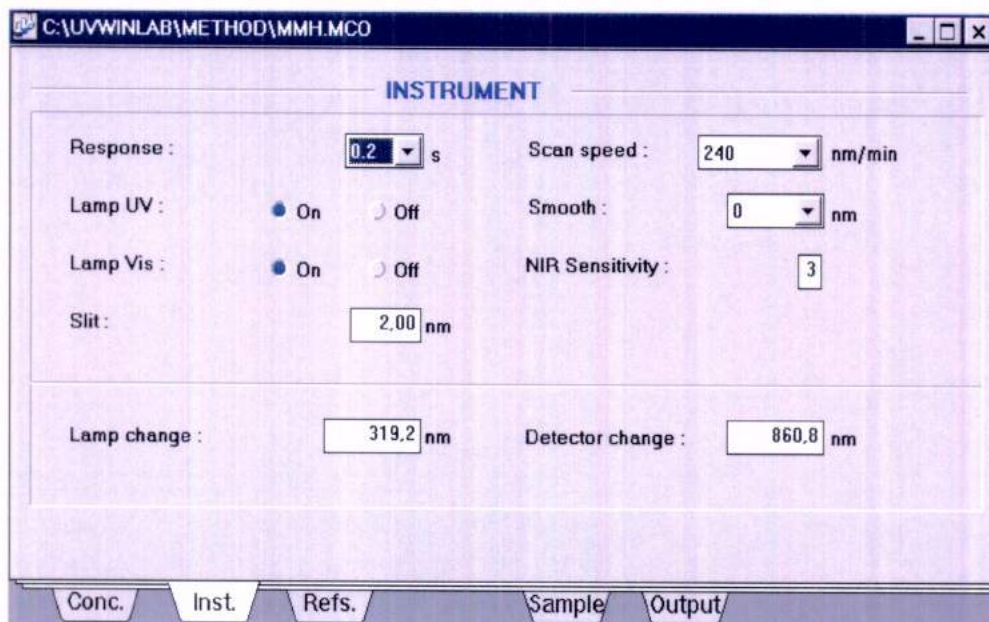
C:\UVWINLAB\METHOD\MMH.MCO

INSTRUMENT

Response : 0,2 s
Scan speed : 240 nm/min
Lamp UV : On Off
Smooth : 0 nm
Lamp Vis : On Off
NIR Sensitivity : 3
Slit : 2,00 nm

Lamp change : 319,2 nm
Detector change : 860,8 nm

Conc. Inst. Refs. Sample Output